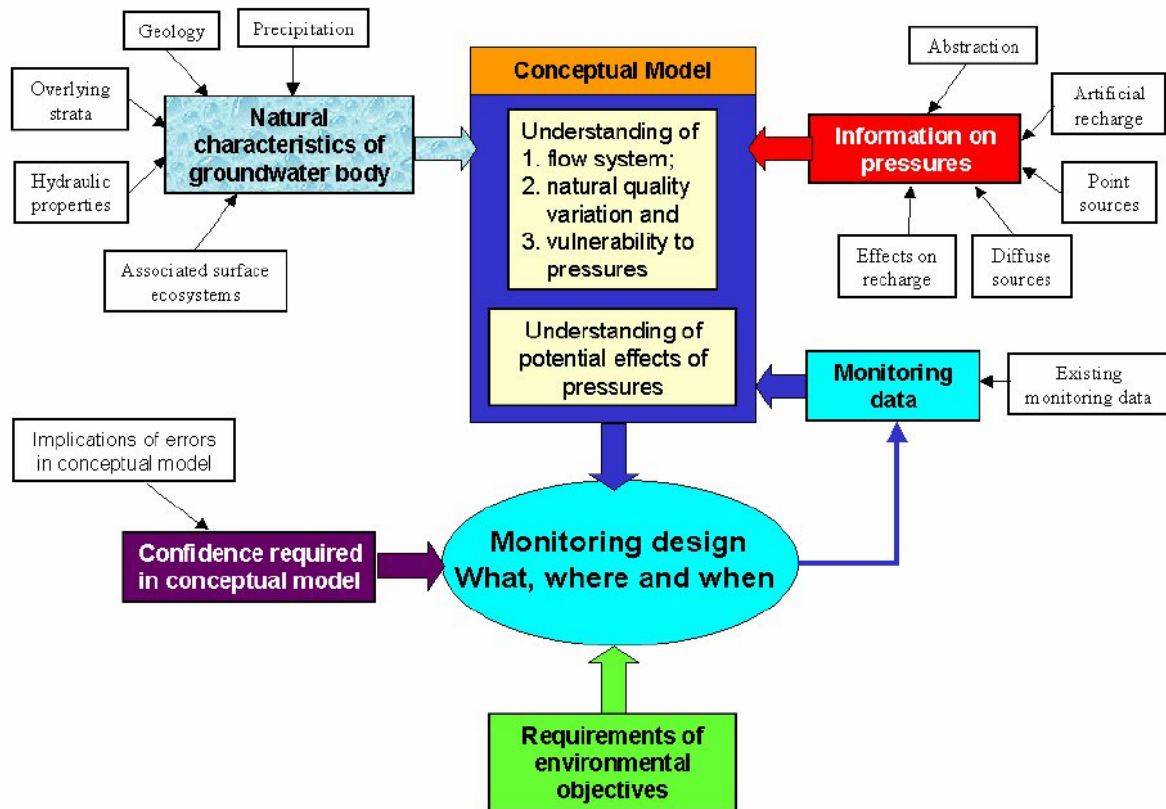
Geology

Precipitation

Overlying strata

Natural characteristics of groundwater body

Hydraulic properties

Associated surface ecosystems

Conceptual Model

Understanding of
1. flow system;
2. natural quality variation and
3. vulnerability to pressures

Understanding of potential effects of pressures

Abstraction

Artificial recharge

Information on pressures

Point sources

Effects on recharge

Diffuse sources

Monitoring data

Existing monitoring data

Implications of errors in conceptual model

Confidence required in conceptual model

Monitoring design
What, where and when

Requirements of environmental objectives